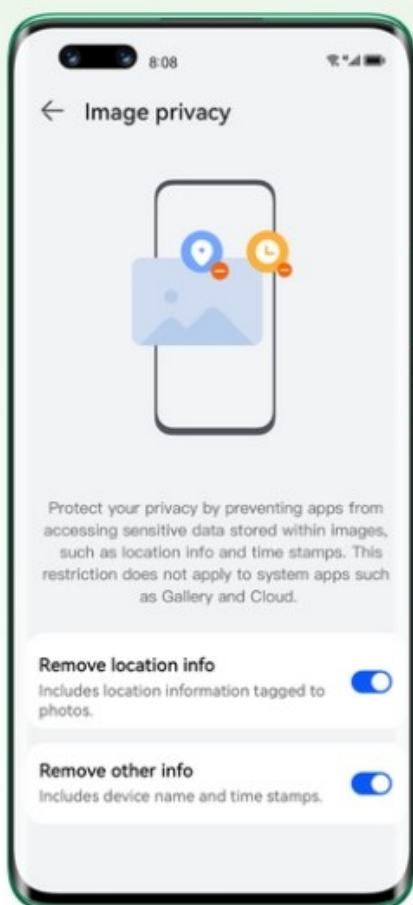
8:08

Image privacy

Protect your privacy by preventing apps from accessing sensitive data stored within images, such as location info and time stamps. This restriction does not apply to system apps such as Gallery and Cloud.

Remove location info
Includes location information tagged to photos.

Remove other info
Includes device name and time stamps.